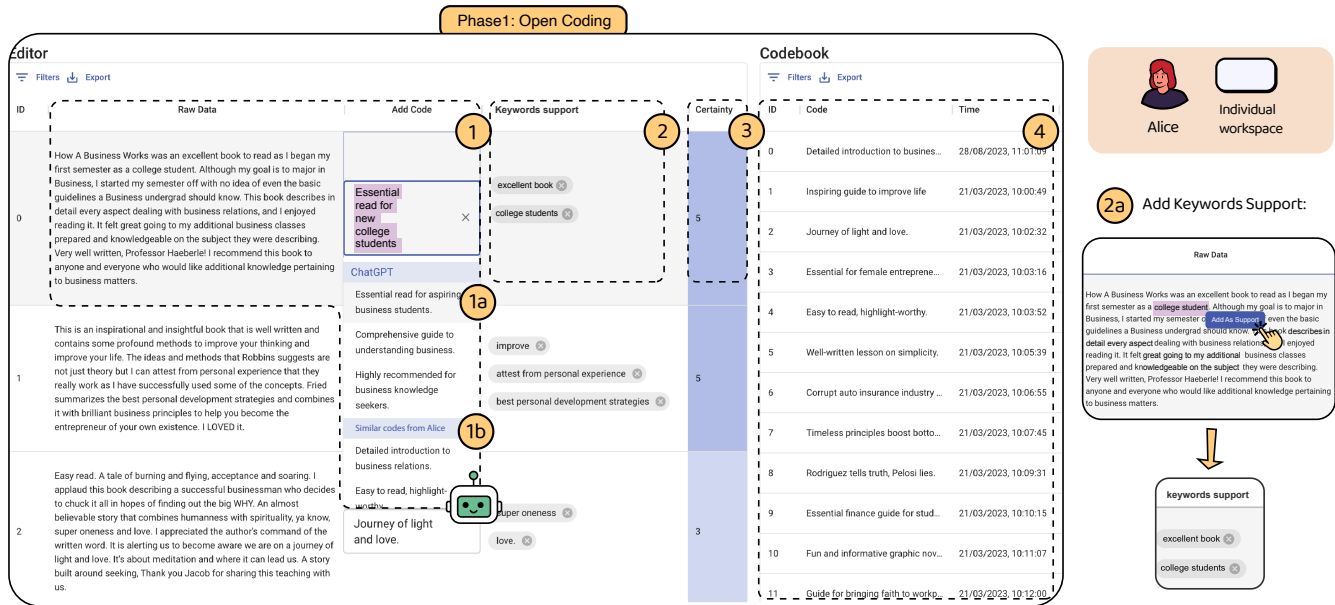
Phase1: Open Coding

Editor

Filters Export

| ID | Raw Data | Add Code | Keywords support | Certainty |
|---|---|---|---|---|
| 0 | How A Business Works was an excellent book to read as I began my first semester as a college student. Although my goal is to major in Business, I started my semester off with no idea of even the basic guidelines a Business undergrad should know. This book describes in detail every aspect dealing with business relations, and I enjoyed reading it. It felt great going to my additional business classes prepared and knowledgeable on the subject they were describing. Very well written, Professor Haeberle! I recommend this book to anyone and everyone who would like additional knowledge pertaining to business matters. | Essential read for new college students | excellent book, college students | 5 |
| 1 | This is an inspirational and insightful book that is well written and contains some profound methods to improve your thinking and improve your life. The ideas and methods that Robbins suggests are not just theory but I can attest from personal experience that they really work as I have successfully used some of the concepts. Fried summarizes the best personal development strategies and combines it with brilliant business principles to help you become the entrepreneur of your own existence. I LOVED it. | | improve, attest from personal experience, best personal development strategies | 5 |
| 2 | Easy read. A tale of burning and flying, acceptance and soaring. I applaud this book describing a successful businessman who decides to chuck it all in hopes of finding out the big WHY. An almost believable story that combines humanness with spirituality, ya know, super oneness and love. I appreciated the author's command of the written word. It is alerting us to become aware we are on a journey of light and love. It's about meditation and where it can lead us. A story built around seeking, Thank you Jacob for sharing this teaching with us. | Journey of light and love. | super oneness, love. | 3 |

ChatGPT
Essential read for aspiring business students.
Comprehensive guide to understanding business.
Highly recommended for business knowledge seekers.
Similar codes from Alice
Detailed introduction to business relations.
Easy to read, highlight-worthy.

1 2 3 1a 1b 4

Codebook

Filters Export

| ID | Code | Time |
|---|---|---|
| 0 | Detailed introduction to business... | 28/08/2023, 11:01:09 |
| 1 | Inspiring guide to improve life | 21/03/2023, 10:00:49 |
| 2 | Journey of light and love. | 21/03/2023, 10:02:32 |
| 3 | Essential for female entreprene... | 21/03/2023, 10:03:16 |
| 4 | Easy to read, highlight-worthy. | 21/03/2023, 10:03:52 |
| 5 | Well-written lesson on simplicity. | 21/03/2023, 10:05:39 |
| 6 | Corrupt auto insurance industry ... | 21/03/2023, 10:06:55 |
| 7 | Timeless principles boost botto... | 21/03/2023, 10:07:45 |
| 8 | Rodriguez tells truth, Pelosi lies. | 21/03/2023, 10:09:31 |
| 9 | Essential finance guide for stud... | 21/03/2023, 10:10:15 |
| 10 | Fun and informative graphic nov... | 21/03/2023, 10:11:07 |
| 11 | Guide for bringing faith to workp... | 21/03/2023, 10:12:00 |

Alice
Individual workspace

2a Add Keywords Support:

Raw Data

How A Business Works was an excellent book to read as I began my first semester as a college student. Although my goal is to major in Business, I started my semester o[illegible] even the basic guidelines a Business undergrad should know. This book describes in detail every aspect dealing with business relations, and I enjoyed reading it. It felt great going to my additional business classes prepared and knowledgeable on the subject they were describing. Very well written, Professor Haeberle! I recommend this book to anyone and everyone who would like additional knowledge pertaining to business matters.

Add As Support

keywords support
excellent book
college students